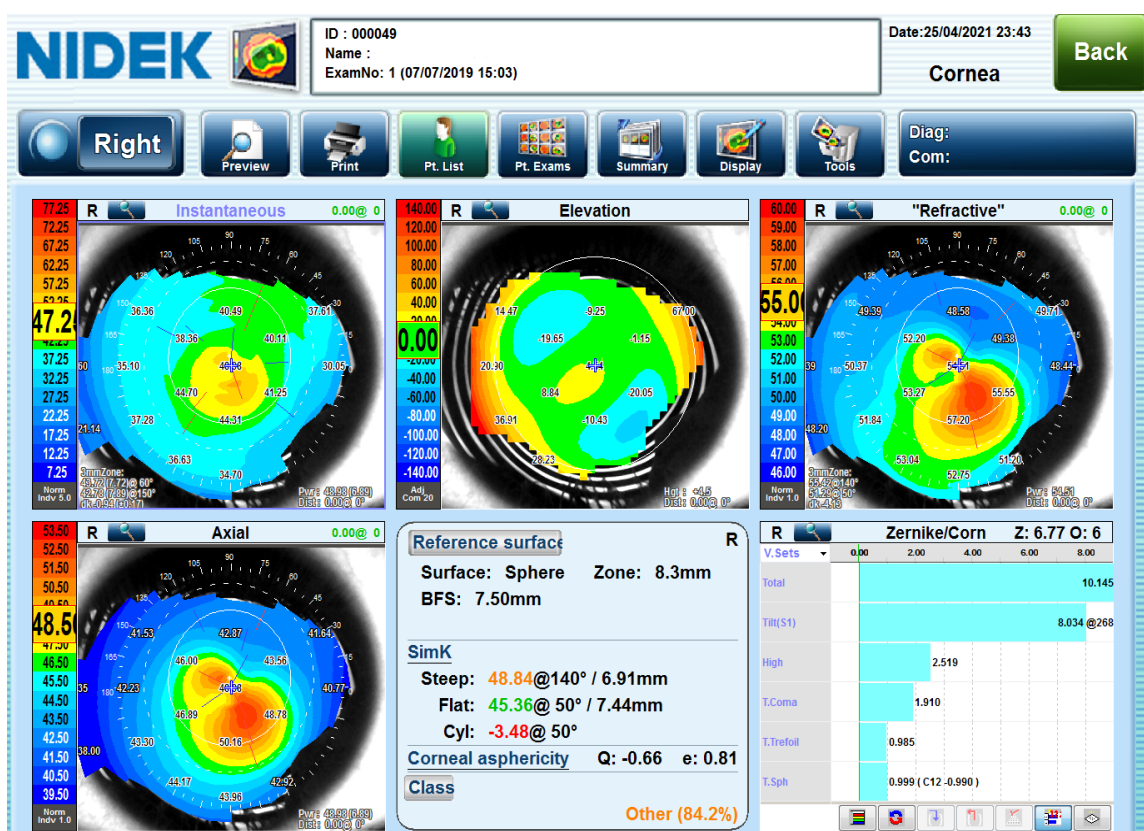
NIDEK

ID : 000049
Name :
ExamNo: 1 (07/07/2019 15:03)

Date:25/04/2021 23:43
Cornea

Back

Right
Preview
Print
Pt. List
Pt. Exams
Summary
Display
Tools

Diag:
Com:

R Instantaneous 0.00@ 0
77.25
72.25
67.25
62.25
57.25
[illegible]
47.25
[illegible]
37.25
32.25
27.25
22.25
17.25
12.25
7.25
Norm Indv 5.0
36.36
40.49
37.61
38.36
40.11
35.10
30.05
44.70
41.25
37.28
44.31
21.14
36.63
34.70
3mmZone:
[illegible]
Pwr: 48.98 (6.89)
Dist: 0.00@ 0°

R Elevation
140.00
120.00
100.00
80.00
60.00
40.00
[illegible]
0.00
-20.00
-40.00
-60.00
-80.00
-100.00
-120.00
-140.00
Adj Com 20
14.47
-9.25
67.00
-19.65
-1.15
20.90
8.84
-20.05
36.91
-10.43
28.23
Hgt: +4.5
Dist: 0.00@ 0°

R "Refractive" 0.00@ 0
60.00
59.00
58.00
57.00
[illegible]
55.00
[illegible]
53.00
52.00
51.00
50.00
49.00
48.00
47.00
46.00
Norm Indv 1.0
49.39
48.58
49.71
52.20
49.38
50.37
48.44
53.27
55.55
57.20
51.84
48.20
53.04
51.20
52.75
3mmZone:
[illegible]
Pwr: 54.51
Dist: 0.00@ 0°

R Axial 0.00@ 0
53.50
52.50
51.50
50.50
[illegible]
48.50
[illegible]
46.50
45.50
44.50
43.50
42.50
41.50
40.50
39.50
Norm Indv 1.0
41.53
42.87
41.64
46.00
43.56
42.23
40.77
46.89
48.78
43.30
50.16
38.00
44.17
42.92
43.96
Pwr: 48.98 (6.89)
Dist: 0.00@ 0°

Reference surface R
Surface: Sphere Zone: 8.3mm
BFS: 7.50mm

SimK
Steep: 48.84@140° / 6.91mm
Flat: 45.36@ 50° / 7.44mm
Cyl: -3.48@ 50°
Corneal asphericity Q: -0.66 e: 0.81
Class
Other (84.2%)

R Zernike/Corn Z: 6.77 O: 6
V.Sets 0.00 2.00 4.00 6.00 8.00
Total 10.145
Tilt(S1) 8.034 @268
High 2.519
T.Coma 1.910
T.Trefoil 0.985
T.Sph 0.999 ( C12 -0.990 )